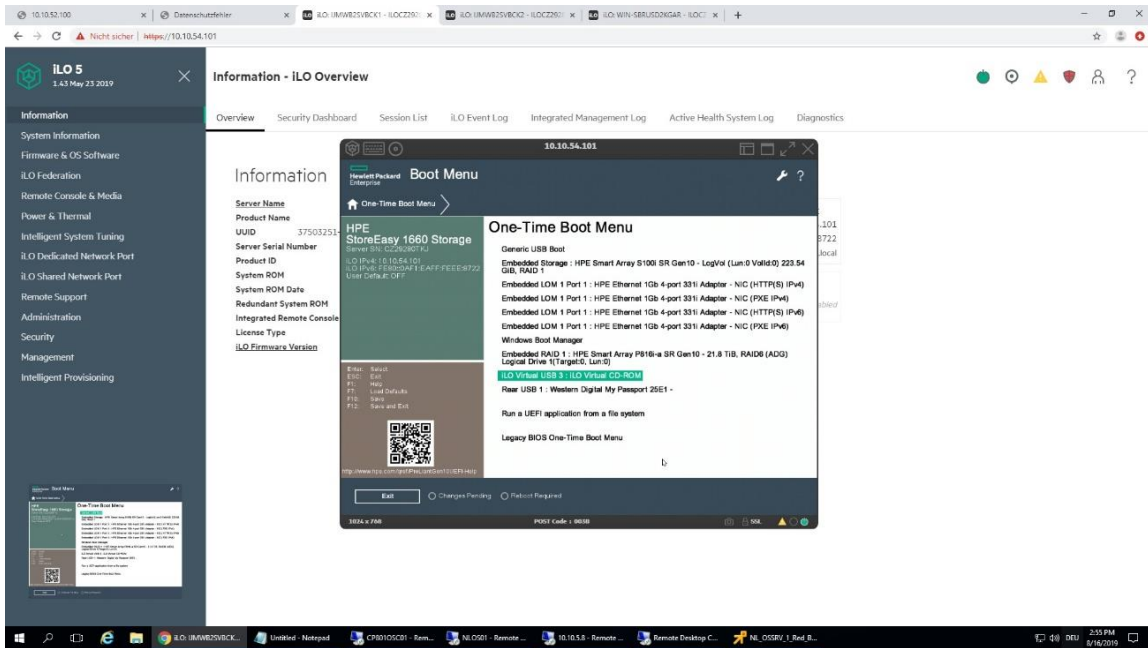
10.10.52.100 | Datenschutzfehler | iLO: UMWB2SVBCK1 - ILOCZ292 | iLO: UMWB2SVBCK2 - ILOCZ292 | iLO: WIN-SBRUSD2KGAR - ILOCZ | +

Nicht sicher | https://10.10.54.101

iLO 5
1.43 May 23 2019

Information
System Information
Firmware & OS Software
iLO Federation
Remote Console & Media
Power & Thermal
Intelligent System Tuning
iLO Dedicated Network Port
iLO Shared Network Port
Remote Support
Administration
Security
Management
Intelligent Provisioning

Information - iLO Overview

Overview | Security Dashboard | Session List | iLO Event Log | Integrated Management Log | Active Health System Log | Diagnostics

Information

Server Name
Product Name
UUID 37503251
Server Serial Number
Product ID
System ROM
System ROM Date
Redundant System ROM
Integrated Remote Console
License Type
iLO Firmware Version

.101
8722
.local
abled

10.10.54.101

Hewlett Packard Enterprise Boot Menu

One-Time Boot Menu

HPE
StoreEasy 1660 Storage
Server S/N: CZ29290TKJ
iLO IPv4: 10.10.54.101
iLO IPv6: FE80::9AF1:EAFF:FEEE:8722
User Default: OFF

One-Time Boot Menu

Generic USB Boot
Embedded Storage : HPE Smart Array S100i SR Gen10 - LogVol (Lun:0 VolId:0) 223.54 GiB, RAID 1
Embedded LOM 1 Port 1 : HPE Ethernet 1Gb 4-port 331i Adapter - NIC (HTTP(S) IPv4)
Embedded LOM 1 Port 1 : HPE Ethernet 1Gb 4-port 331i Adapter - NIC (PXE IPv4)
Embedded LOM 1 Port 1 : HPE Ethernet 1Gb 4-port 331i Adapter - NIC (HTTP(S) IPv6)
Embedded LOM 1 Port 1 : HPE Ethernet 1Gb 4-port 331i Adapter - NIC (PXE IPv6)
Windows Boot Manager
Embedded RAID 1 : HPE Smart Array P816i-a SR Gen10 - 21.8 TiB, RAID6 (ADG) Logical Drive 1(Target:0, Lun:0)
iLO Virtual USB 3 : iLO Virtual CD-ROM
Rear USB 1 : Western Digital My Passport 25E1 -
Run a UEFI application from a file system
Legacy BIOS One-Time Boot Menu

Enter: Select
ESC: Exit
F1: Help
F7: Load Defaults
F10: Save
F12: Save and Exit

http://www.hpe.com/qref/ProLiantGen10UEFI-Help

Exit | Changes Pending | Reboot Required

1024 x 768 | POST Code : 005B | SSL

Untitled - Notepad | CP801OSC01 - Rem... | NLOS01 - Remote ... | 10.10.5.8 - Remote ... | Remote Desktop C... | NL_OSSRV_1_Red_B...

DEU 2:55 PM 8/16/2019